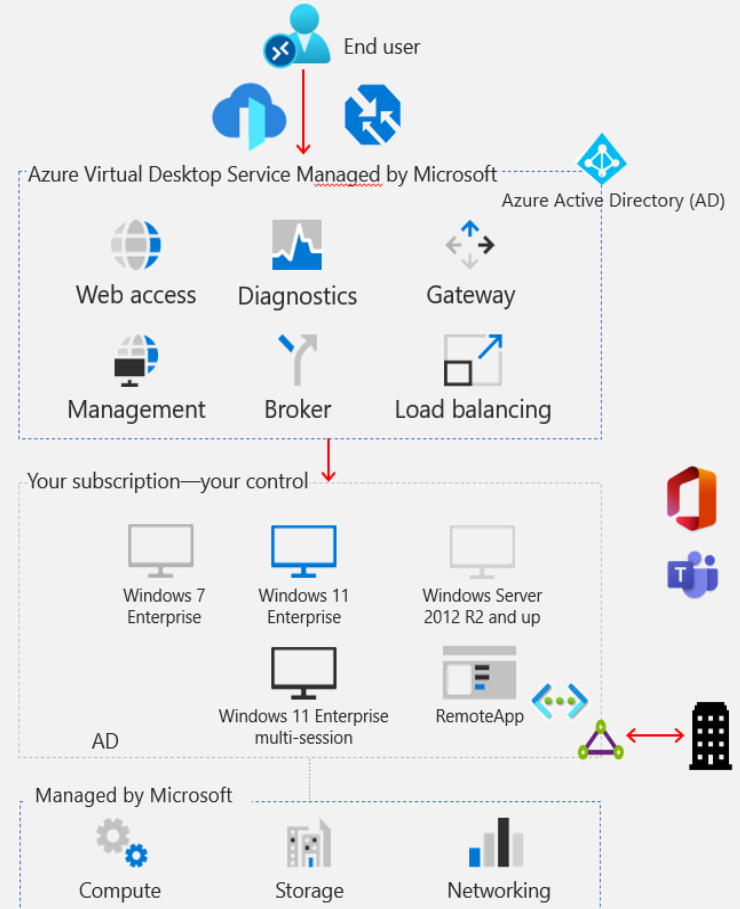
End user

Azure Virtual Desktop Service Managed by Microsoft

Azure Active Directory (AD)

Web access

Diagnostics

Gateway

Management

Broker

Load balancing

Your subscription—your control

Windows 7 Enterprise

Windows 11 Enterprise

Windows Server 2012 R2 and up

Windows 11 Enterprise multi-session

RemoteApp

AD

Managed by Microsoft

Compute

Storage

Networking